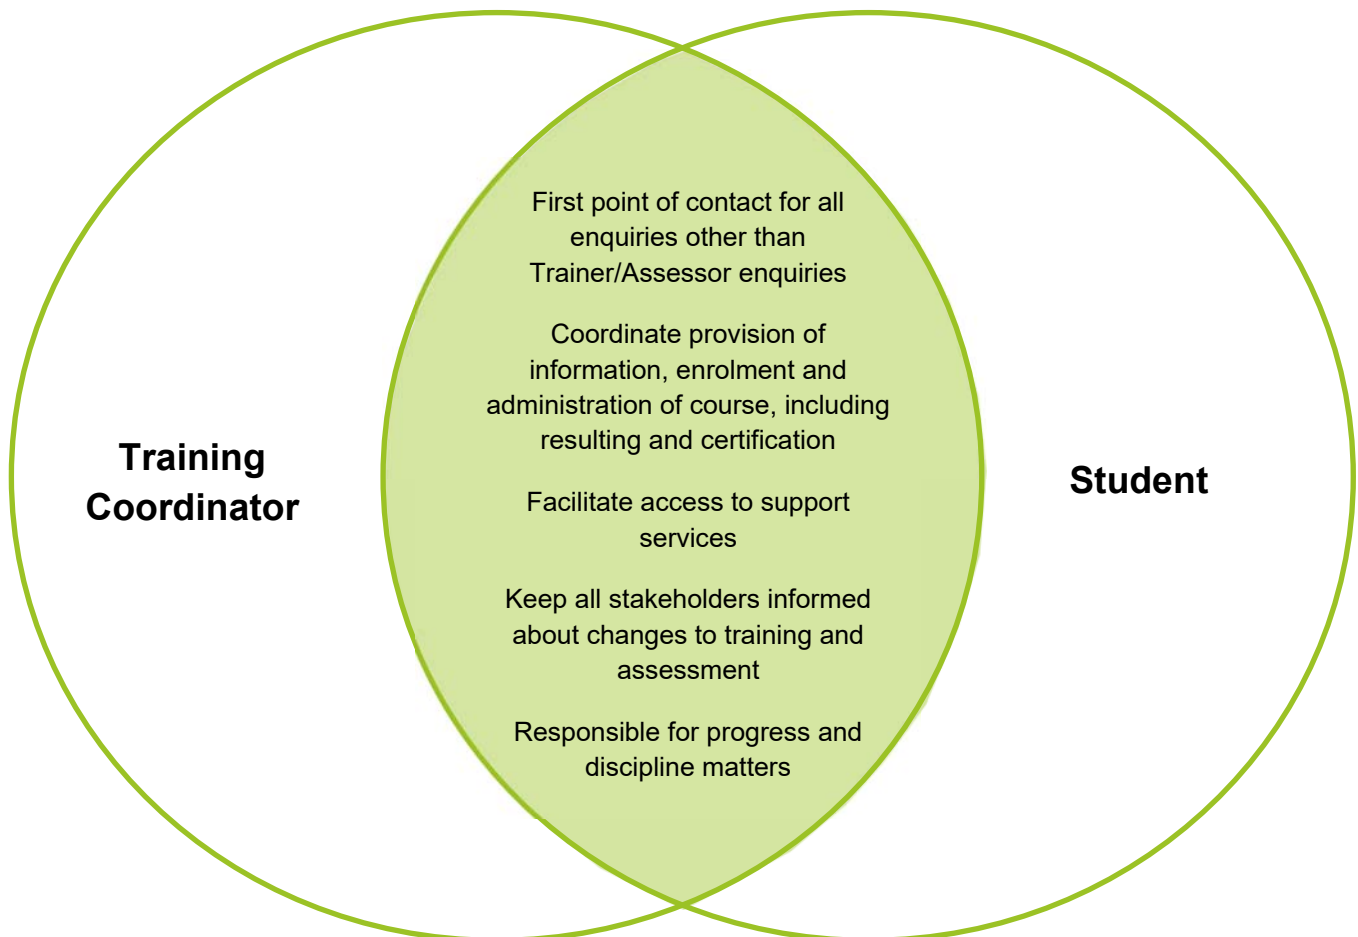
Training Coordinator

First point of contact for all enquiries other than Trainer/Assessor enquiries

Coordinate provision of information, enrolment and administration of course, including resulting and certification

Facilitate access to support services

Keep all stakeholders informed about changes to training and assessment

Responsible for progress and discipline matters

Student